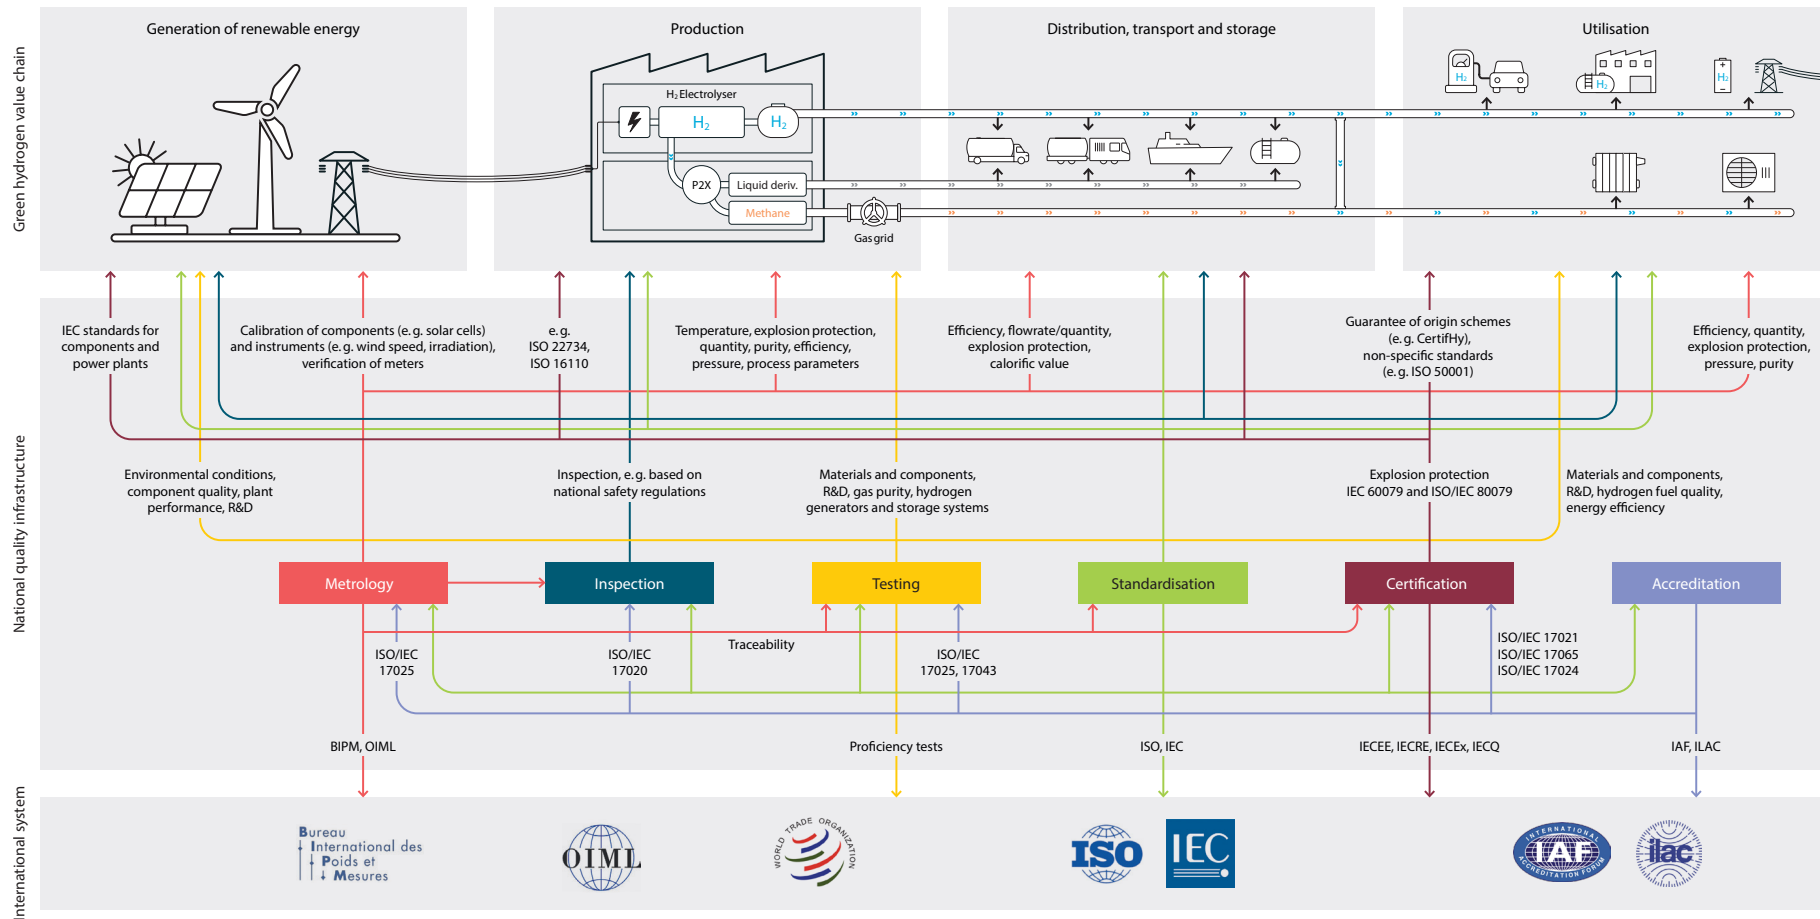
Green hydrogen value chain

Generation of renewable energy

Production

$H_2$ Electrolyser

$H_2$

$H_2$

P2X

Liquid deriv.

Methane

Gas grid

Distribution, transport and storage

Utilisation

$H_2$

$H_2$

$H_2$

National quality infrastructure

IEC standards for components and power plants

Calibration of components (e.g. solar cells) and instruments (e.g. wind speed, irradiation), verification of meters

e.g. ISO 22734, ISO 16110

Temperature, explosion protection, quantity, purity, efficiency, pressure, process parameters

Efficiency, flowrate/quantity, explosion protection, calorific value

Guarantee of origin schemes (e.g. CertifHy), non-specific standards (e.g. ISO 50001)

Efficiency, quantity, explosion protection, pressure, purity

Environmental conditions, component quality, plant performance, R&D

Inspection, e.g. based on national safety regulations

Materials and components, R&D, gas purity, hydrogen generators and storage systems

Explosion protection IEC 60079 and ISO/IEC 80079

Materials and components, R&D, hydrogen fuel quality, energy efficiency

Metrology

Inspection

Testing

Standardisation

Certification

Accreditation

Traceability

ISO/IEC 17025

ISO/IEC 17020

ISO/IEC 17025, 17043

ISO/IEC 17021
ISO/IEC 17065
ISO/IEC 17024

BIPM, OIML

Proficiency tests

ISO, IEC

IECEE, IECRE, IECEx, IECQ

IAF, ILAC

International system

Bureau International des Poids et Mesures

OIML

WORLD TRADE ORGANIZATION

ISO

IEC

INTERNATIONAL IAF ACCREDITATION FORUM

ilac